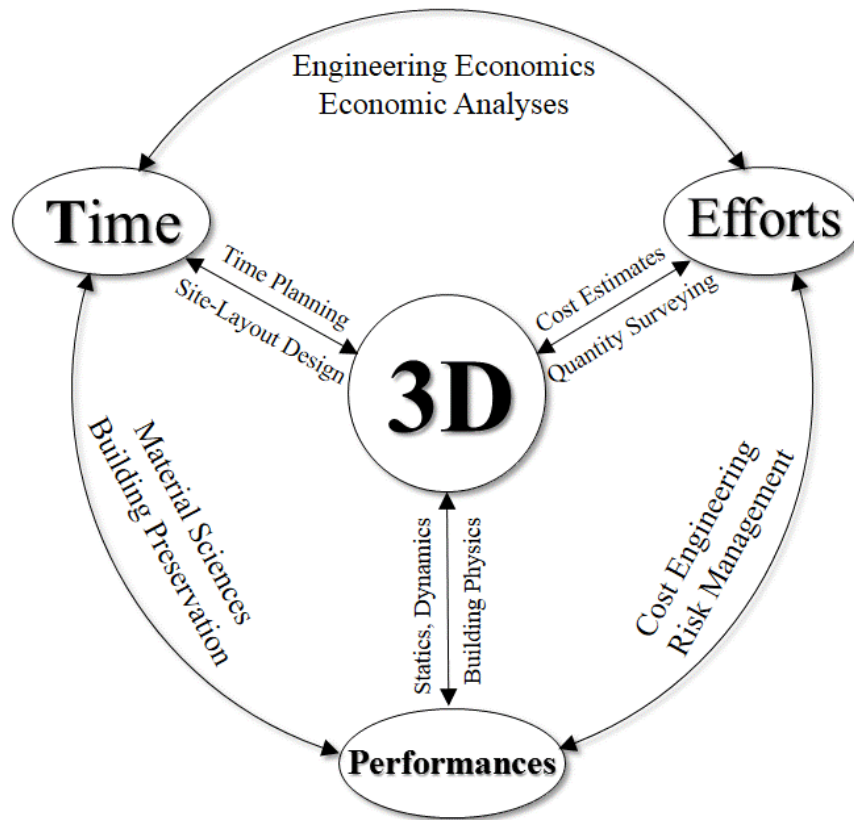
Engineering Economics
Economic Analyses

Time

Efforts

Time Planning
Site-Layout Design

Cost Estimates
Quantity Surveying

3D

Material Sciences
Building Preservation

Statics, Dynamics
Building Physics

Cost Engineering
Risk Management

Performances